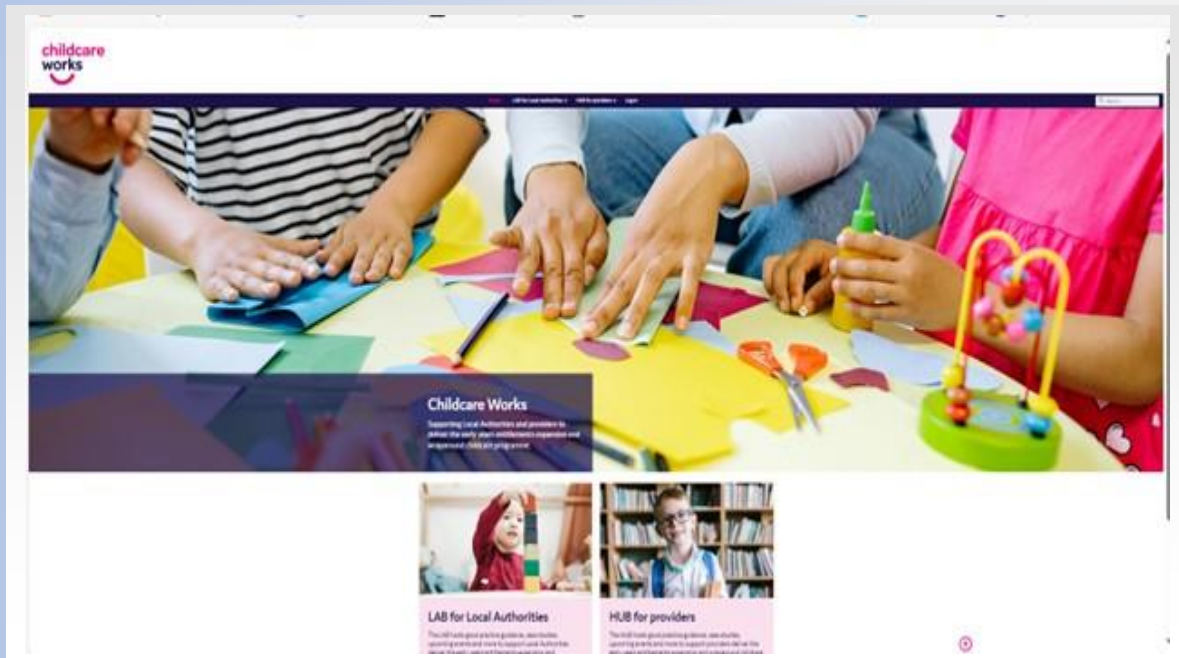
childcare works

Home LAB for Local Authorities HUB for providers Login

Search

Childcare Works

Supporting Local Authorities and providers to deliver the early years entitlements expansion and wraparound childcare programme

LAB for Local Authorities

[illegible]

HUB for providers

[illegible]